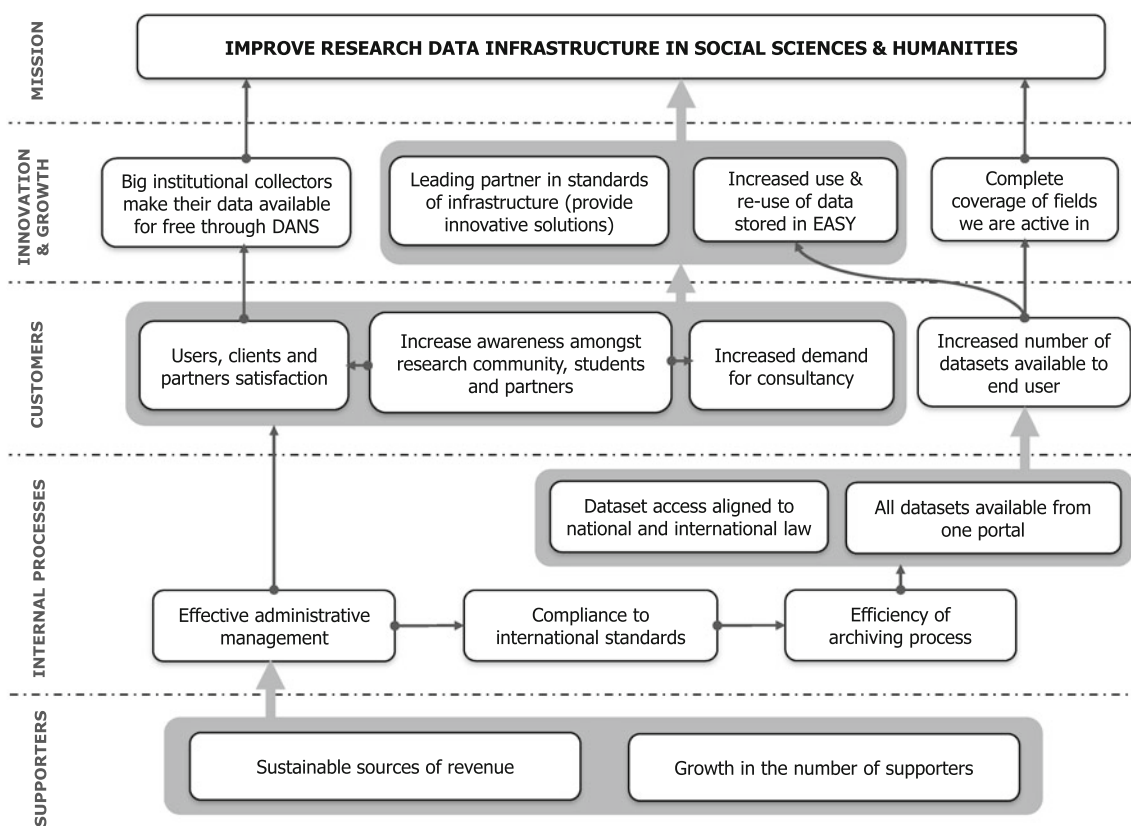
MISSION

IMPROVE RESEARCH DATA INFRASTRUCTURE IN SOCIAL SCIENCES & HUMANITIES

INNOVATION & GROWTH

Big institutional collectors make their data available for free through DANS

Leading partner in standards of infrastructure (provide innovative solutions)

Increased use & re-use of data stored in EASY

Complete coverage of fields we are active in

CUSTOMERS

Users, clients and partners satisfaction

Increase awareness amongst research community, students and partners

Increased demand for consultancy

Increased number of datasets available to end user

INTERNAL PROCESSES

Dataset access aligned to national and international law

All datasets available from one portal

Effective administrative management

Compliance to international standards

Efficiency of archiving process

SUPPORTERS

Sustainable sources of revenue

Growth in the number of supporters